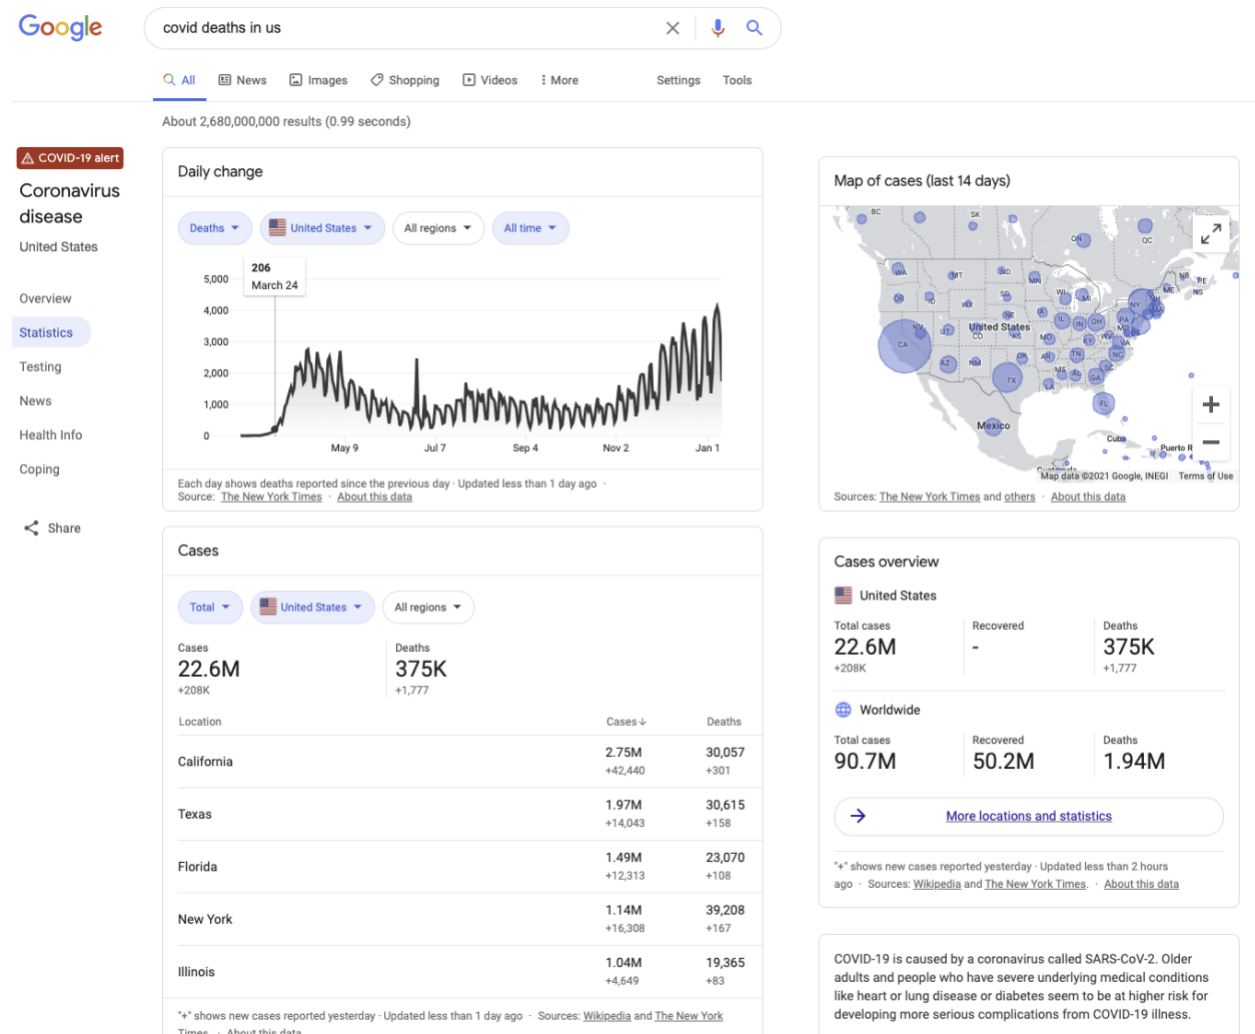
Google

covid deaths in us

All News Images Shopping Videos More Settings Tools

About 2,680,000,000 results (0.99 seconds)

COVID-19 alert

Coronavirus disease

United States

Overview

Statistics

Testing

News

Health Info

Coping

Share

Daily change

Deaths United States All regions All time

206
March 24

5,000
4,000
3,000
2,000
1,000
0

May 9 Jul 7 Sep 4 Nov 2 Jan 1

Each day shows deaths reported since the previous day · Updated less than 1 day ago · Source: The New York Times · About this data

Map of cases (last 14 days)

BC SK ON QC WA MT ND MN OR ID WY SD WI MI NY ME NB PE NS NE United States IA IL IN OH PA CA CO KS MO KY WV VA MA NV UT OK AR TN NC AZ NM TX MS AL GA SC LA FL Mexico Cuba Puerto R Guatemala

Map data ©2021 Google, INEGI Terms of Use

Sources: The New York Times and others · About this data

Cases

Total United States All regions

Cases
22.6M
+208K

Deaths
375K
+1,777

| Location | Cases | Deaths |
|---|---|---|
| California | 2.75M +42,440 | 30,057 +301 |
| Texas | 1.97M +14,043 | 30,615 +158 |
| Florida | 1.49M +12,313 | 23,070 +108 |
| New York | 1.14M +16,308 | 39,208 +167 |
| Illinois | 1.04M +4,649 | 19,365 +83 |

"+" shows new cases reported yesterday · Updated less than 1 day ago · Sources: Wikipedia and The New York Times · About this data

Cases overview

United States

Total cases
22.6M
+208K

Recovered
-

Deaths
375K
+1,777

Worldwide

Total cases
90.7M

Recovered
50.2M

Deaths
1.94M

More locations and statistics

"+" shows new cases reported yesterday · Updated less than 2 hours ago · Sources: Wikipedia and The New York Times. · About this data

COVID-19 is caused by a coronavirus called SARS-CoV-2. Older adults and people who have severe underlying medical conditions like heart or lung disease or diabetes seem to be at higher risk for developing more serious complications from COVID-19 illness.